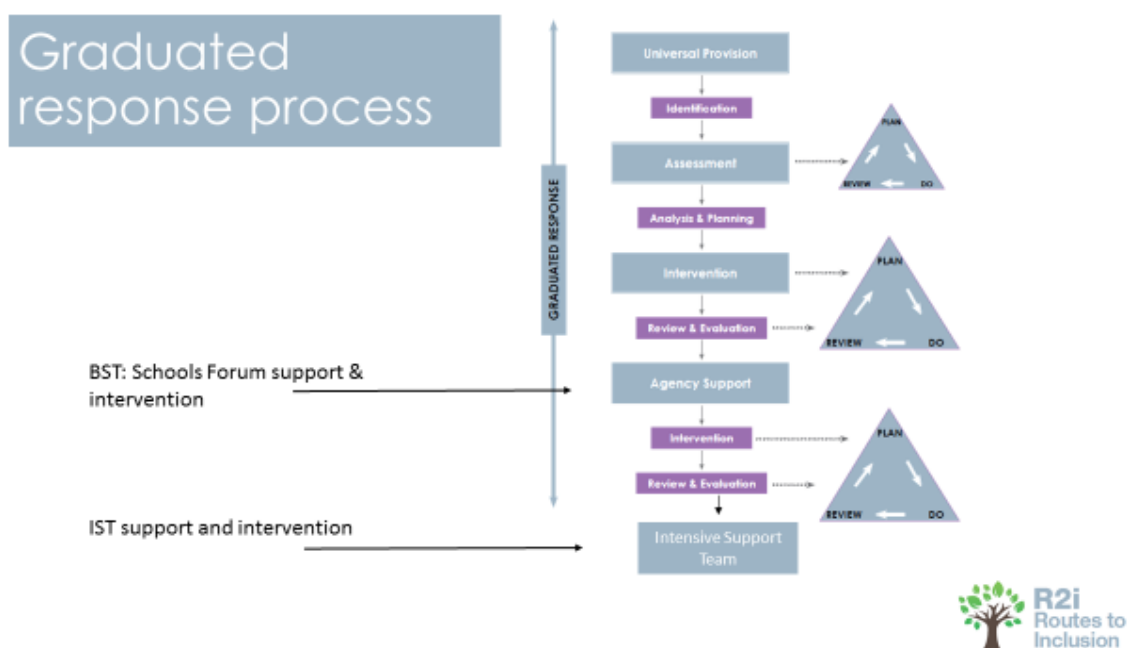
Graduated response process

GRADUATED RESPONSE

Universal Provision

Identification

Assessment

PLAN
REVIEW DO

Analysis & Planning

Intervention

PLAN
REVIEW DO

Review & Evaluation

BST: Schools Forum support & intervention

Agency Support

Intervention

PLAN
REVIEW DO

Review & Evaluation

IST support and intervention

Intensive Support Team

R2i Routes to Inclusion